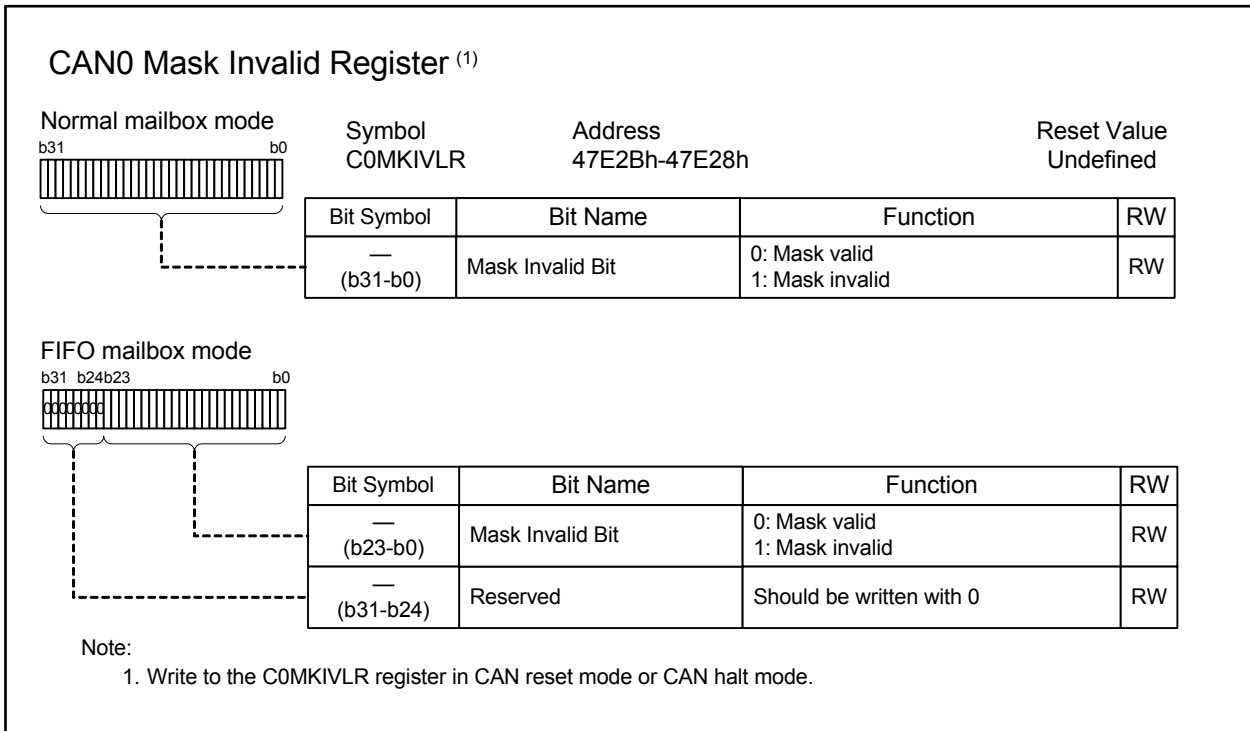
CAN0 Mask Invalid Register $^{(1)}$

Normal mailbox mode
b31 b0

Symbol
C0MKIVLR

Address
47E2Bh-47E28h

Reset Value
Undefined

| Bit Symbol | Bit Name | Function | RW |
|---|---|---|---|
| — (b31-b0) | Mask Invalid Bit | 0: Mask valid 1: Mask invalid | RW |

FIFO mailbox mode
b31 b24b23 b0

00000000

| Bit Symbol | Bit Name | Function | RW |
|---|---|---|---|
| — (b23-b0) | Mask Invalid Bit | 0: Mask valid 1: Mask invalid | RW |
| — (b31-b24) | Reserved | Should be written with 0 | RW |

Note:
1. Write to the C0MKIVLR register in CAN reset mode or CAN halt mode.